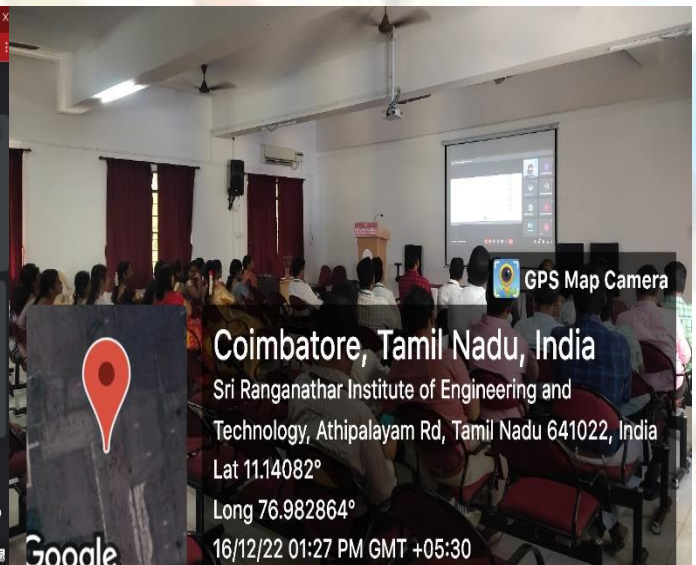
GPS Map Camera

Coimbatore, Tamil Nadu, India
Sri Ranganathar Institute of Engineering and Technology, Athipalayam Rd, Tamil Nadu 641022, India
Lat 11.14082°
Long 76.982864°
16/12/22 01:27 PM GMT +05:30

Google